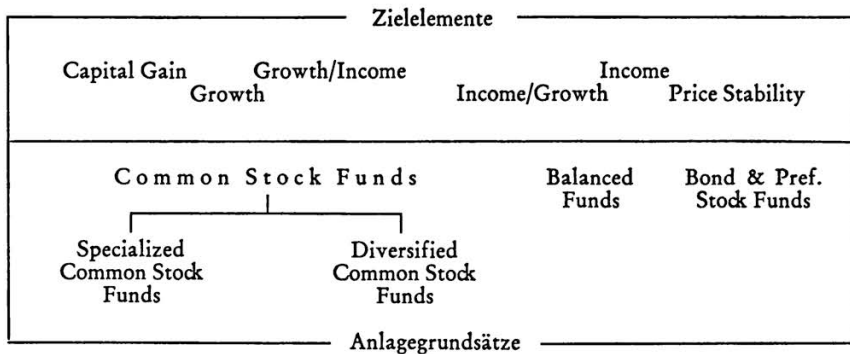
Zielelemente

Capital Gain Growth/Income Income
Growth Income/Growth Price Stability

Common Stock Funds

Balanced Funds

Bond & Pref. Stock Funds

Specialized Common Stock Funds

Diversified Common Stock Funds

Anlagegrundsätze